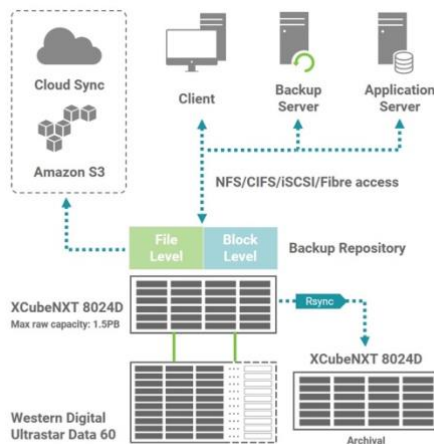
Cloud Sync

Amazon S3

Client

Backup Server

Application Server

NFS/CIFS/iSCSI/Fibre access

File Level

Block Level

Backup Repository

XCubeNXT 8024D
Max raw capacity: 1.5PB

Rsync

XCubeNXT 8024D

Western Digital Ultrastar Data 60

Archival